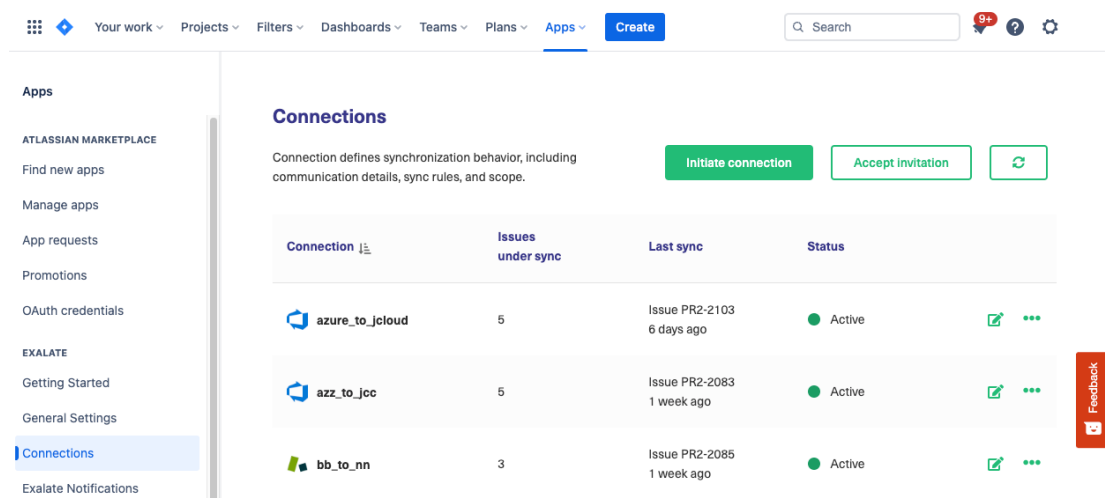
Your work Projects Filters Dashboards Teams Plans Apps Create

Search

9+

Apps

ATLASSIAN MARKETPLACE

Find new apps

Manage apps

App requests

Promotions

OAuth credentials

EXALATE

Getting Started

General Settings

Connections

Exalate Notifications

Connections

Connection defines synchronization behavior, including communication details, sync rules, and scope.

Initiate connection

Accept invitation

| Connection | Issues under sync | Last sync | Status |
|---|---|---|---|
| azure_to_jcloud | 5 | Issue PR2-2103 6 days ago | Active |
| azz_to_jcc | 5 | Issue PR2-2083 1 week ago | Active |
| bb_to_nn | 3 | Issue PR2-2085 1 week ago | Active |

Feedback